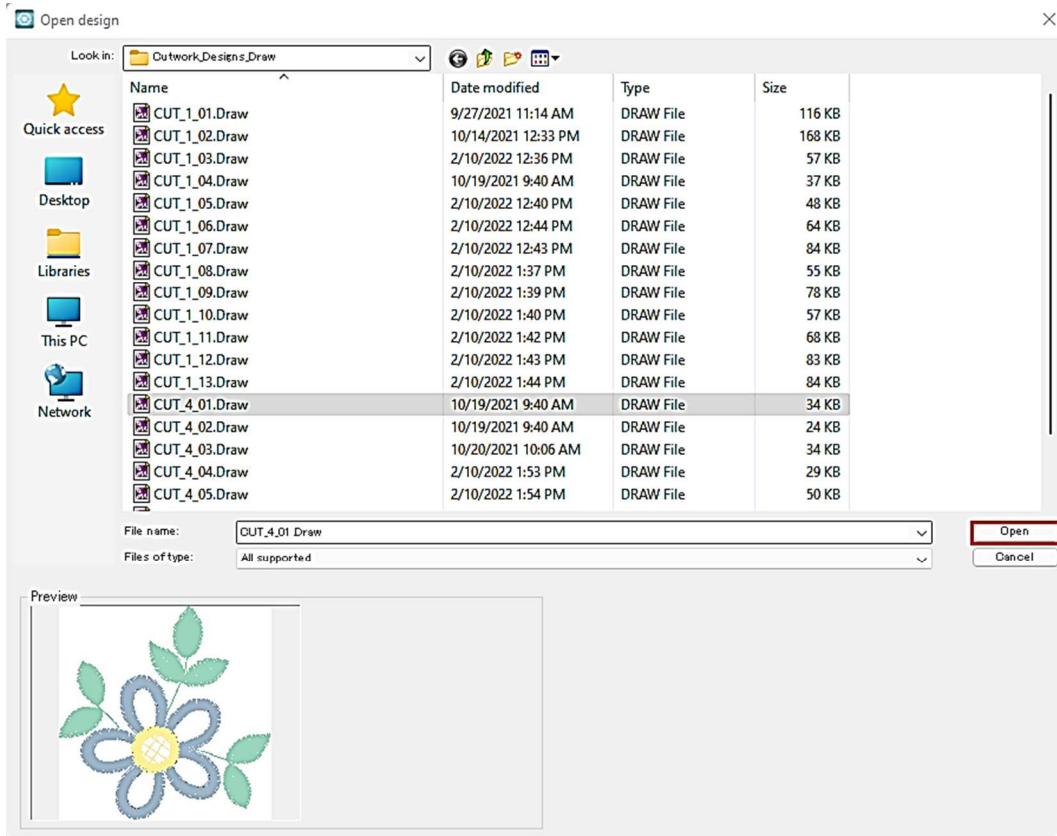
Open design

×

Look in: Cutwork_Designs_Draw

Quick access

Desktop

Libraries

This PC

Network

| Name | Date modified | Type | Size |
|---|---|---|---|
| CUT_1_01.Draw | 9/27/2021 11:14 AM | DRAW File | 116 KB |
| CUT_1_02.Draw | 10/14/2021 12:33 PM | DRAW File | 168 KB |
| CUT_1_03.Draw | 2/10/2022 12:36 PM | DRAW File | 57 KB |
| CUT_1_04.Draw | 10/19/2021 9:40 AM | DRAW File | 37 KB |
| CUT_1_05.Draw | 2/10/2022 12:40 PM | DRAW File | 48 KB |
| CUT_1_06.Draw | 2/10/2022 12:44 PM | DRAW File | 64 KB |
| CUT_1_07.Draw | 2/10/2022 12:43 PM | DRAW File | 84 KB |
| CUT_1_08.Draw | 2/10/2022 1:37 PM | DRAW File | 55 KB |
| CUT_1_09.Draw | 2/10/2022 1:39 PM | DRAW File | 78 KB |
| CUT_1_10.Draw | 2/10/2022 1:40 PM | DRAW File | 57 KB |
| CUT_1_11.Draw | 2/10/2022 1:42 PM | DRAW File | 68 KB |
| CUT_1_12.Draw | 2/10/2022 1:43 PM | DRAW File | 83 KB |
| CUT_1_13.Draw | 2/10/2022 1:44 PM | DRAW File | 84 KB |
| CUT_4_01.Draw | 10/19/2021 9:40 AM | DRAW File | 34 KB |
| CUT_4_02.Draw | 10/19/2021 9:40 AM | DRAW File | 24 KB |
| CUT_4_03.Draw | 10/20/2021 10:06 AM | DRAW File | 34 KB |
| CUT_4_04.Draw | 2/10/2022 1:53 PM | DRAW File | 29 KB |
| CUT_4_05.Draw | 2/10/2022 1:54 PM | DRAW File | 50 KB |

File name: CUT_4_01.Draw

Files of type: All supported

Open

Cancel

Preview